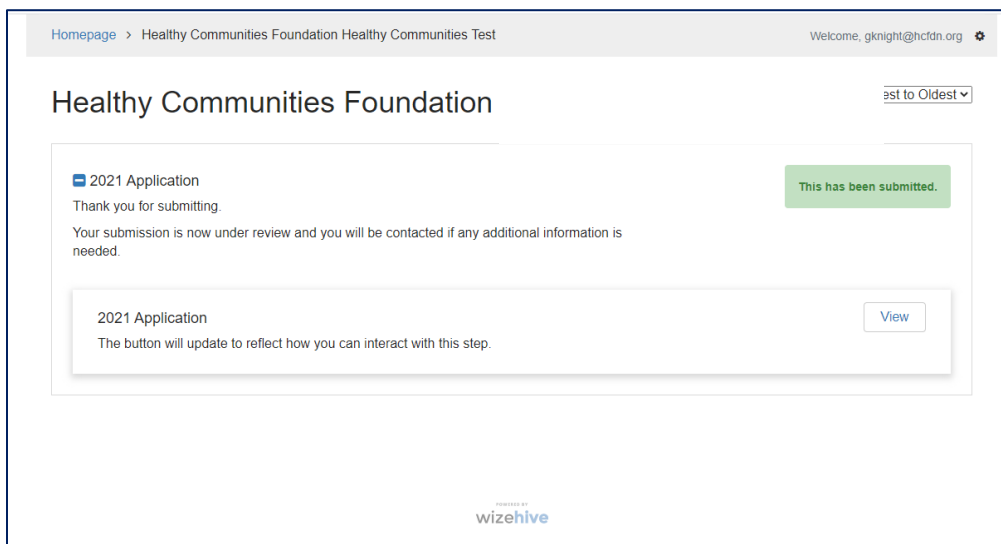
Homepage > Healthy Communities Foundation Healthy Communities Test

Welcome, gknight@hcfdn.org

Healthy Communities Foundation

est to Oldest

2021 Application

Thank you for submitting.

Your submission is now under review and you will be contacted if any additional information is needed.

This has been submitted.

2021 Application

The button will update to reflect how you can interact with this step.

View

POWERED BY
wizehive